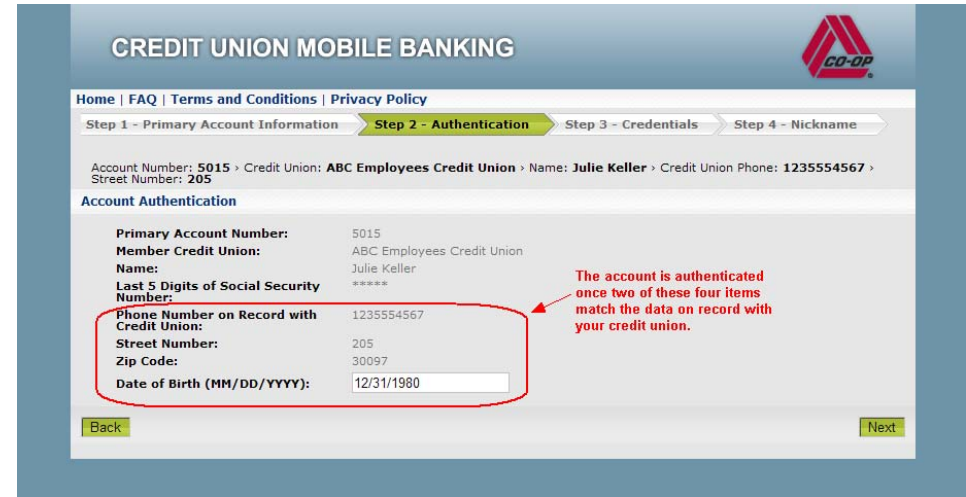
CREDIT UNION MOBILE BANKING

CO-OP

Home | FAQ | Terms and Conditions | Privacy Policy

Step 1 - Primary Account Information
Step 2 - Authentication
Step 3 - Credentials
Step 4 - Nickname

Account Number: 5015 › Credit Union: ABC Employees Credit Union › Name: Julie Keller › Credit Union Phone: 1235554567 › Street Number: 205

Account Authentication

| | |
|---|---|
| Primary Account Number: | 5015 |
| Member Credit Union: | ABC Employees Credit Union |
| Name: | Julie Keller |
| Last 5 Digits of Social Security Number: | ***** |
| Phone Number on Record with Credit Union: | 1235554567 |
| Street Number: | 205 |
| Zip Code: | 30097 |
| Date of Birth (MM/DD/YYYY): | 12/31/1980 |

The account is authenticated once two of these four items match the data on record with your credit union.

Back

Next